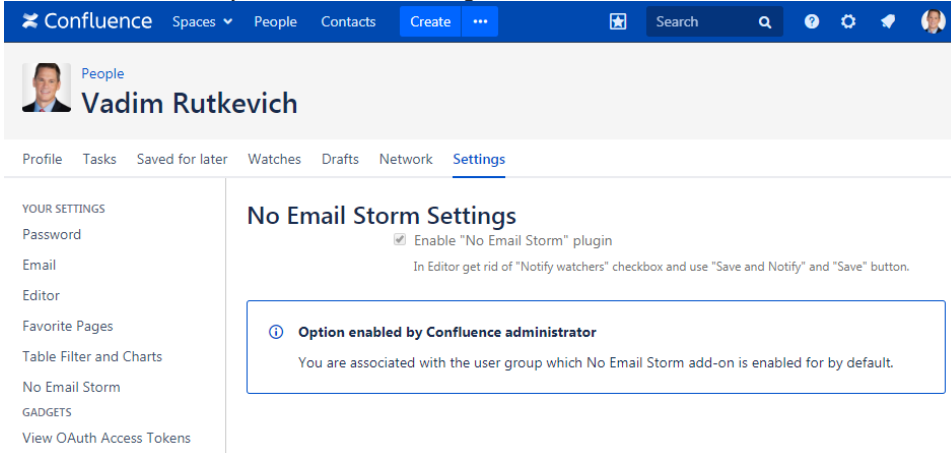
Confluence Spaces People Contacts Create ••• Search

People
Vadim Rutkevich

Profile Tasks Saved for later Watches Drafts Network Settings

YOUR SETTINGS
Password
Email
Editor
Favorite Pages
Table Filter and Charts
No Email Storm
GADGETS
View OAuth Access Tokens

No Email Storm Settings

Enable "No Email Storm" plugin

In Editor get rid of "Notify watchers" checkbox and use "Save and Notify" and "Save" button.

Option enabled by Confluence administrator

You are associated with the user group which No Email Storm add-on is enabled for by default.